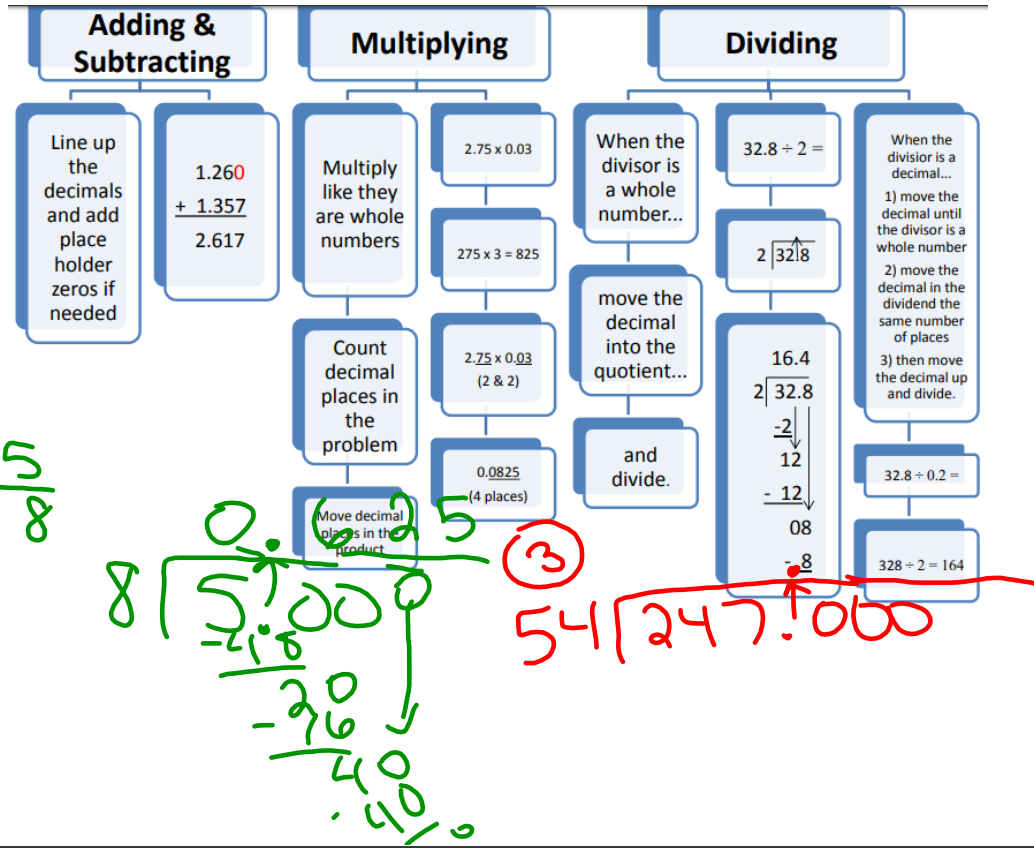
Adding & Subtracting

Multiplying

Dividing

Line up the decimals and add place holder zeros if needed

1.260
+ 1.357
2.617

Multiply like they are whole numbers

2.75 x 0.03

275 x 3 = 825

Count decimal places in the problem

2.75 x 0.03
(2 & 2)

0.0825
(4 places)

Move decimal places in the product

When the divisor is a whole number...

move the decimal into the quotient...

and divide.

$32.8 \div 2 =$

2 | 32.8

16.4
2 | 32.8
-2
12
- 12
08
- 8

When the divisor is a decimal...
1) move the decimal until the divisor is a whole number
2) move the decimal in the dividend the same number of places
3) then move the decimal up and divide.

$32.8 \div 0.2 =$

$328 \div 2 = 164$

$\frac{5}{8}$

0.625
8 | 5.000
-48
20
-16
40
-40
0

③

54 | 247.000